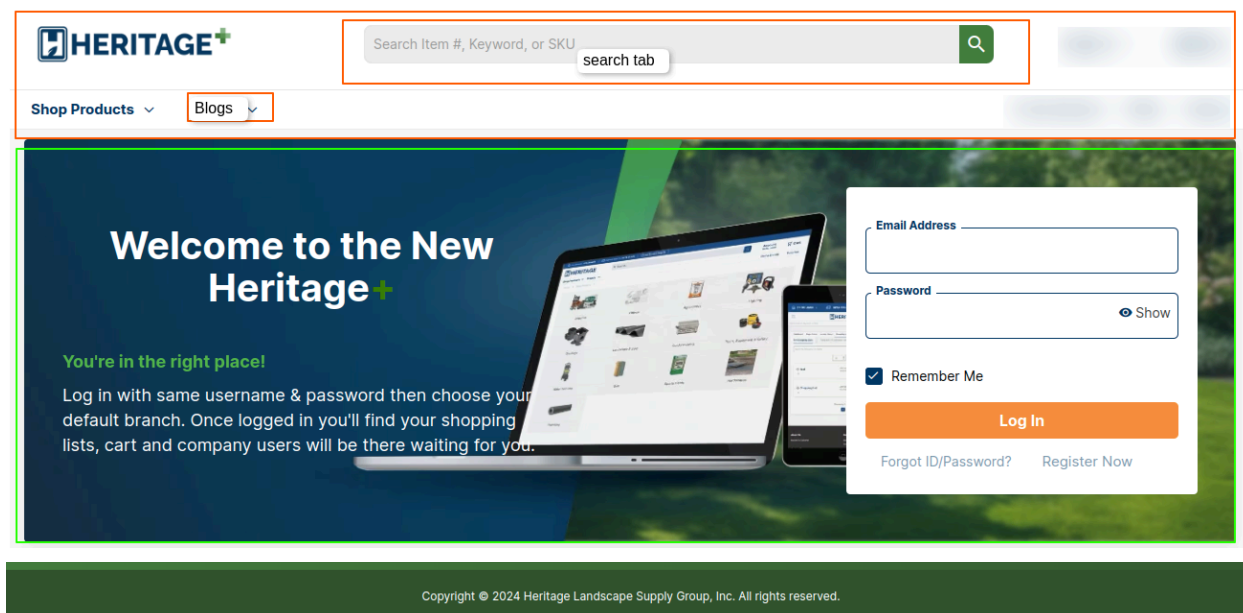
HERITAGE+

Search Item #, Keyword, or SKU

search tab

Shop Products

Blogs

Welcome to the New Heritage+

You're in the right place!

Log in with same username & password then choose your default branch. Once logged in you'll find your shopping lists, cart and company users will be there waiting for you.

Email Address

Password

Show

Remember Me

Log In

Forgot ID/Password?

Register Now

Copyright © 2024 Heritage Landscape Supply Group, Inc. All rights reserved.